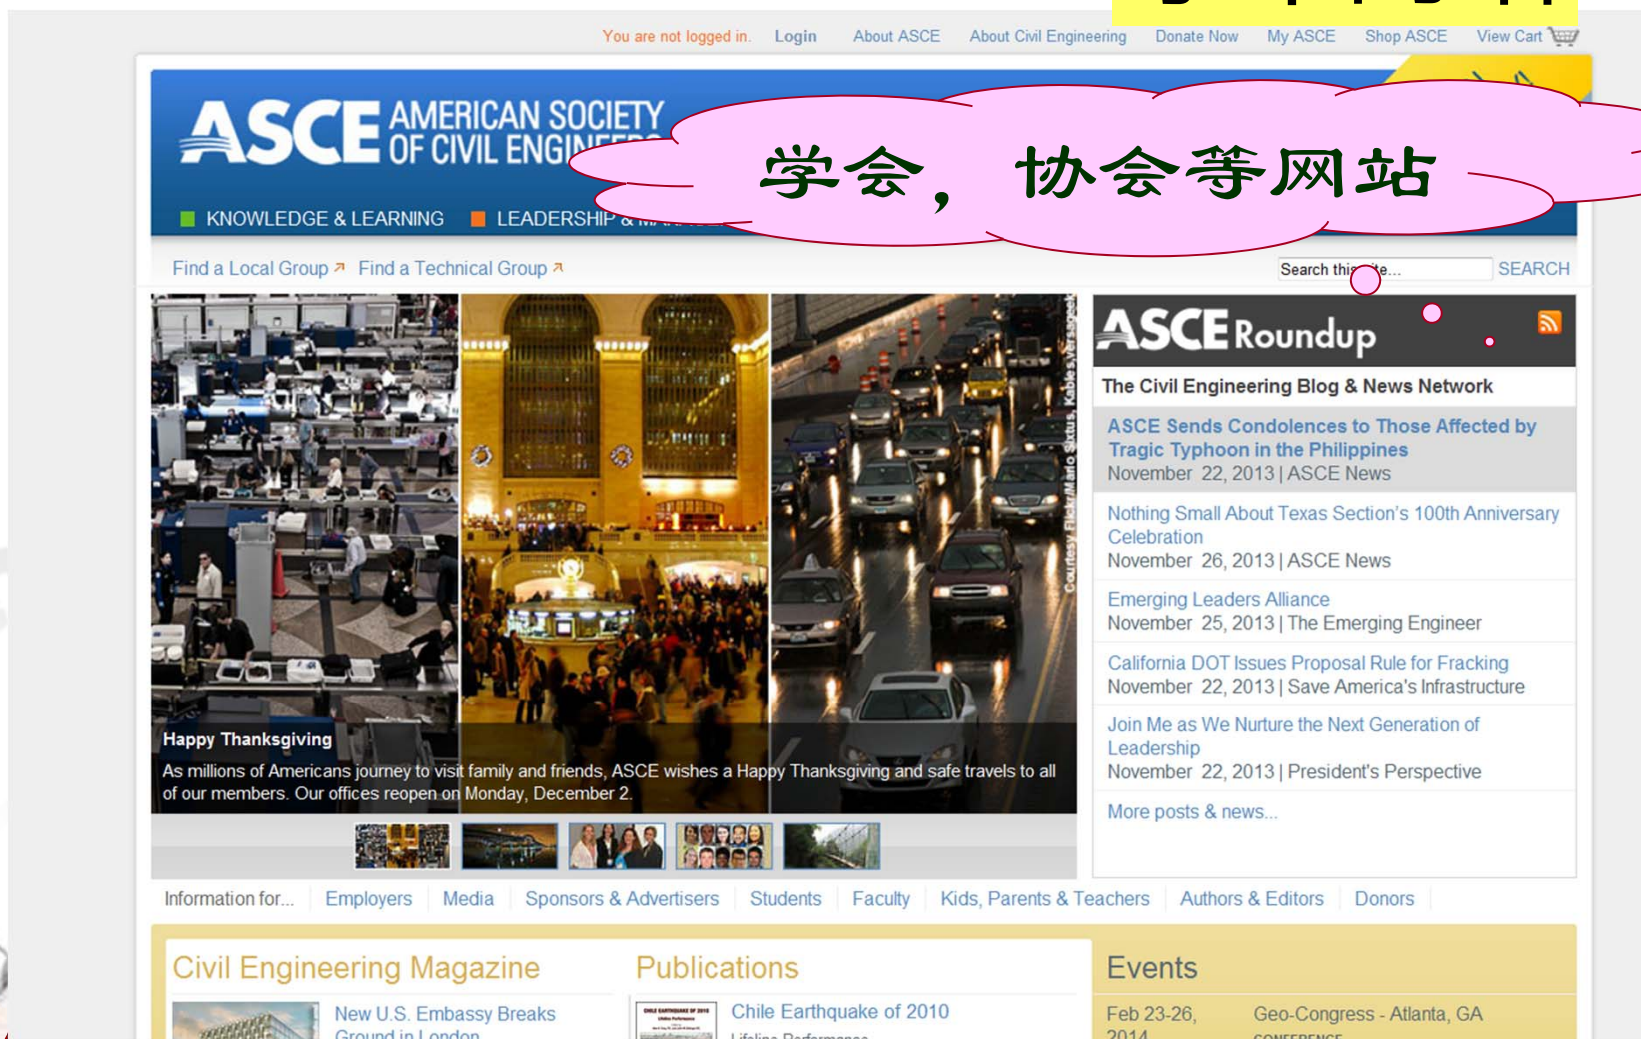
You are not logged in. Login About ASCE About Civil Engineering Donate Now My ASCE Shop ASCE View Cart

ASCE AMERICAN SOCIETY OF CIVIL ENGIN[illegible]

学会， 协会等网站

KNOWLEDGE & LEARNING LEADERSHIP & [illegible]

Find a Local Group Find a Technical Group

Search this site... SEARCH

Happy Thanksgiving

As millions of Americans journey to visit family and friends, ASCE wishes a Happy Thanksgiving and safe travels to all of our members. Our offices reopen on Monday, December 2.

Courtesy Flickr/Mario Sixtus, Kobes Versager

ASCE Roundup

The Civil Engineering Blog & News Network

ASCE Sends Condolences to Those Affected by Tragic Typhoon in the Philippines
November 22, 2013 | ASCE News

Nothing Small About Texas Section's 100th Anniversary Celebration
November 26, 2013 | ASCE News

Emerging Leaders Alliance
November 25, 2013 | The Emerging Engineer

California DOT Issues Proposal Rule for Fracking
November 22, 2013 | Save America's Infrastructure

Join Me as We Nurture the Next Generation of Leadership
November 22, 2013 | President's Perspective

More posts & news...

Information for... Employers Media Sponsors & Advertisers Students Faculty Kids, Parents & Teachers Authors & Editors Donors

Civil Engineering Magazine

New U.S. Embassy Breaks Ground in London

Publications

Chile Earthquake of 2010

Events

Feb 23-26, 2014 Geo-Congress - Atlanta, GA